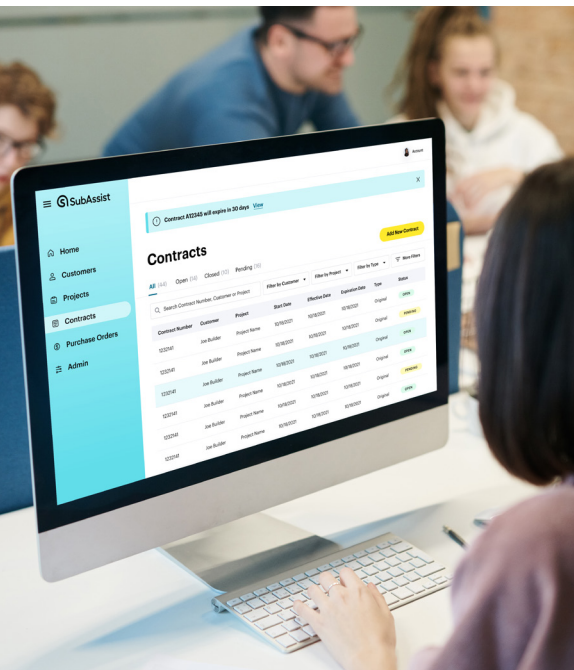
SubAssist

Antum

Contract A12345 will expire in 30 days View

X

Home

Customers

Projects

Contracts

Purchase Orders

Admin

Contracts

Add New Contract

All (44) Open (14) Closed (20) Pending (10)

Search Contract Number, Customer or Project

Filter by Customer

Filter by Project

Filter by Type

More Filters

| Contract Number | Customer | Project | Start Date | Effective Date | Expiration Date | Type | Status |
|---|---|---|---|---|---|---|---|
| 1232141 | Joe Builder | Project Name | 10/18/2021 | 10/18/2021 | 10/18/2021 | Original | OPEN |
| 1232141 | Joe Builder | Project Name | 10/18/2021 | 10/18/2021 | 10/18/2021 | Original | PENDING |
| 1232141 | Joe Builder | Project Name | 10/18/2021 | 10/18/2021 | 10/18/2021 | Original | OPEN |
| 1232141 | Joe Builder | Project Name | 10/18/2021 | 10/18/2021 | 10/18/2021 | Original | PENDING |
| 1232141 | Joe Builder | Project Name | 10/18/2021 | 10/18/2021 | 10/18/2021 | Original | OPEN |
| 1232141 | Joe Builder | Project Name | 10/18/2021 | 10/18/2021 | 10/18/2021 | Original | OPEN |
| 1232141 | Joe Builder | Project Name | 10/18/2021 | | | | |